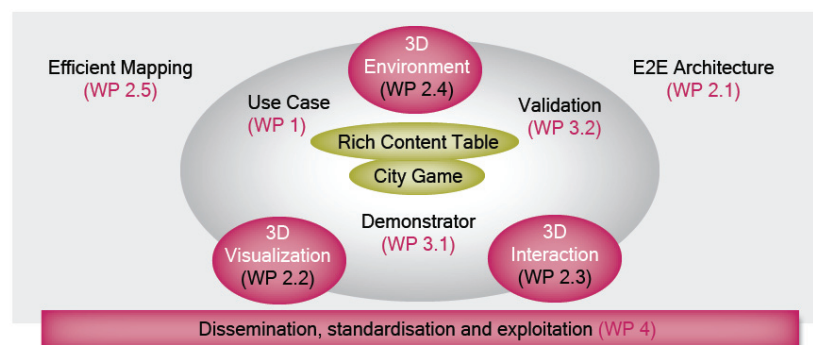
Efficient Mapping
(WP 2.5)

3D
Environment
(WP 2.4)

E2E Architecture
(WP 2.1)

Use Case
(WP 1)

Validation
(WP 3.2)

Rich Content Table

City Game

Demonstrator
(WP 3.1)

3D
Visualization
(WP 2.2)

3D
Interaction
(WP 2.3)

Dissemination, standardisation and exploitation (WP 4)